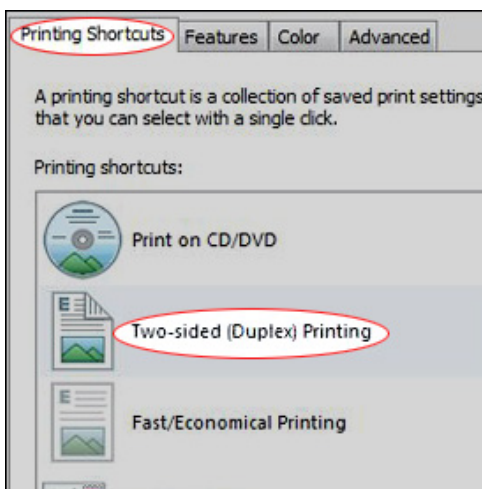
Printing Shortcuts Features Color Advanced

A printing shortcut is a collection of saved print settings that you can select with a single click.

Printing shortcuts:

Print on CD/DVD

Two-sided (Duplex) Printing

Fast/Economical Printing